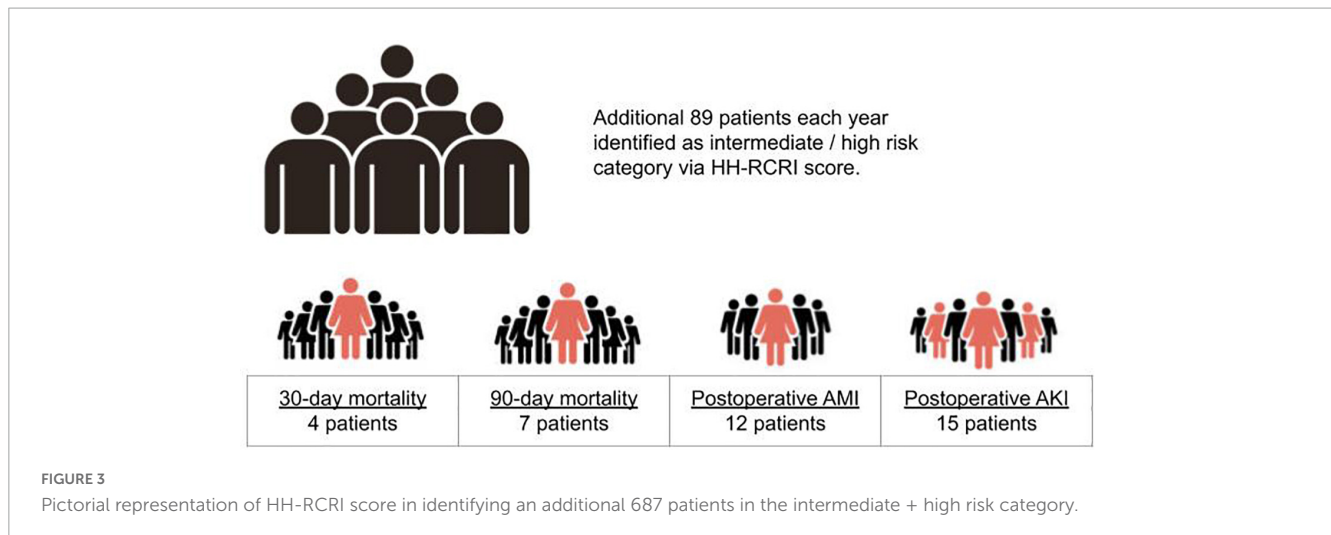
Additional 89 patients each year identified as intermediate / high risk category via HH-RCRI score.

| 30-day mortality 4 patients | 90-day mortality 7 patients | Postoperative AMI 12 patients | Postoperative AKI 15 patients |
|---|---|---|---|

FIGURE 3
Pictorial representation of HH-RCRI score in identifying an additional 687 patients in the intermediate + high risk category.